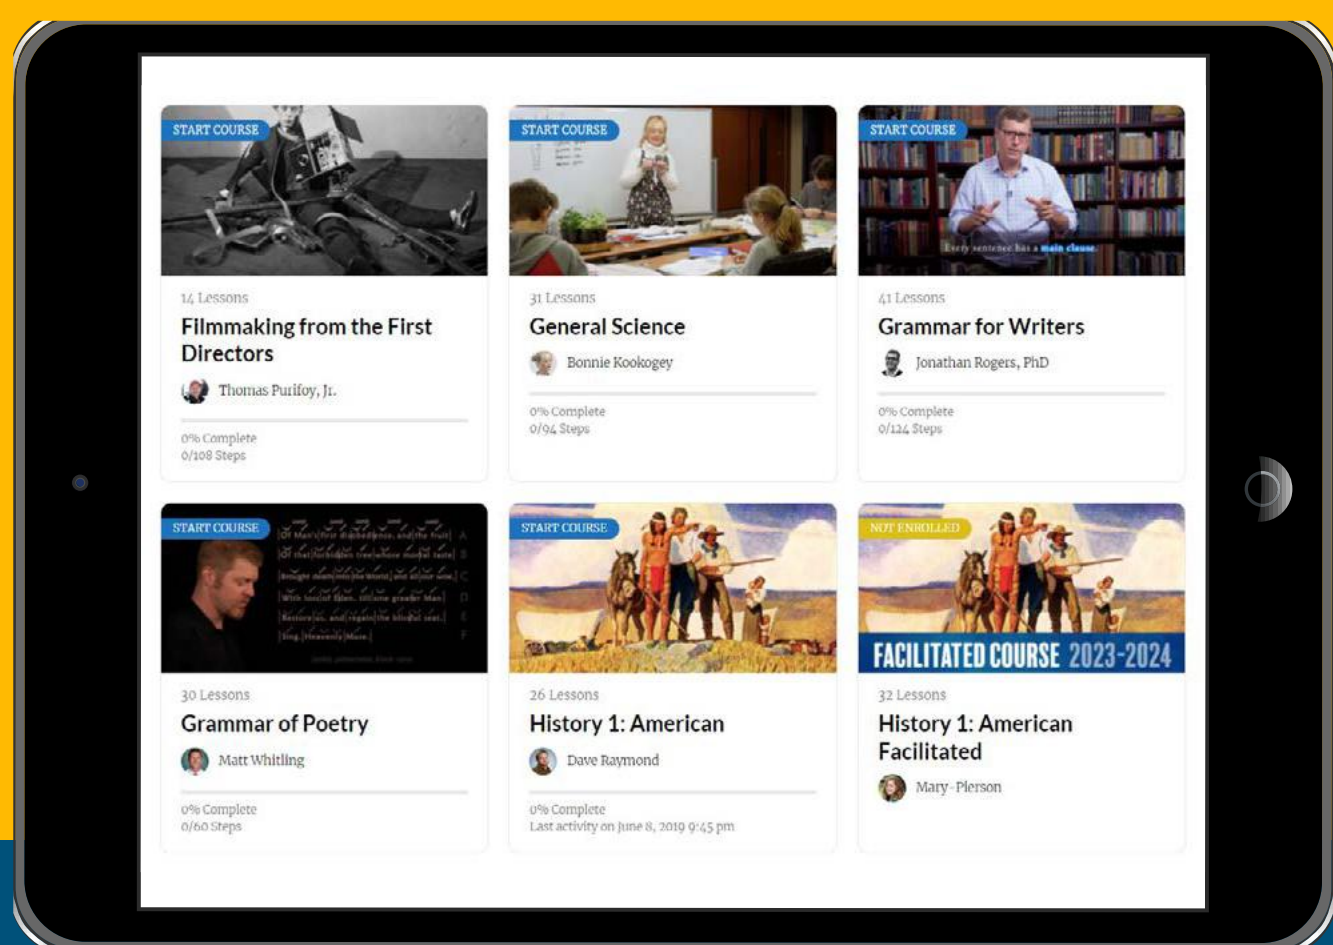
START COURSE

14 Lessons

Filmmaking from the First Directors

Thomas Purifoy, Jr.

0% Complete
0/108 Steps

START COURSE

31 Lessons

General Science

Bonnie Kookogey

0% Complete
0/94 Steps

START COURSE

Every sentence has a main clause.

41 Lessons

Grammar for Writers

Jonathan Rogers, PhD

0% Complete
0/124 Steps

START COURSE

Of Man's first disobedience, and the fruit A
Of that forbidden tree whose mortal taste B
Brought death into the World, and all our woe, C
With loss of Eden, till one greater Man D
Restore us, and regain the blissful seat, E
Sing, Heavenly Muse, F

30 Lessons

Grammar of Poetry

Matt Whitling

0% Complete
0/60 Steps

START COURSE

26 Lessons

History 1: American

Dave Raymond

0% Complete
Last activity on June 8, 2019 9:45 pm

NOT ENROLLED

FACILITATED COURSE 2023-2024

32 Lessons

History 1: American Facilitated

Mary Pierson